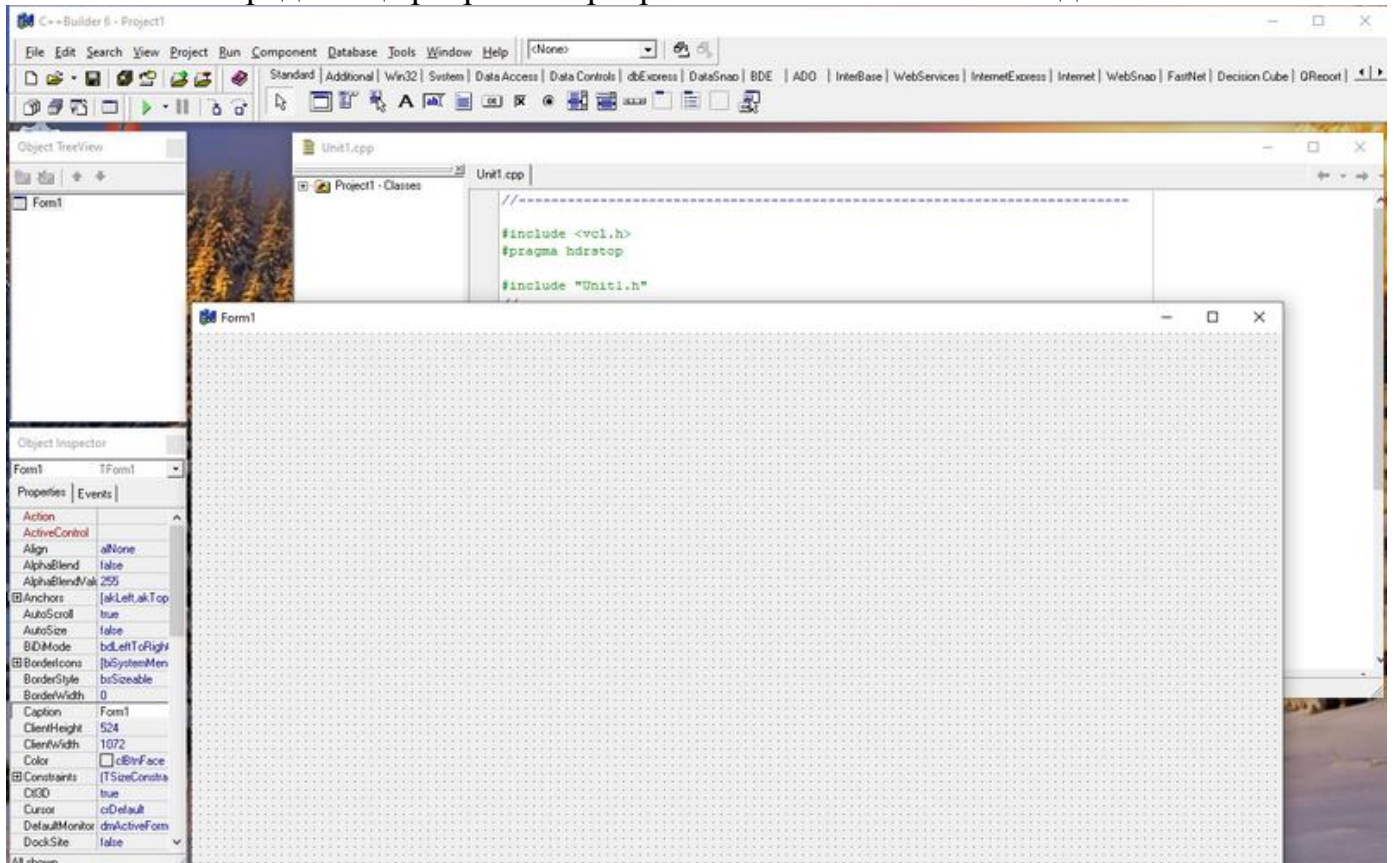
C++Builder 6 - Project1

File Edit Search View Project Run Component Database Tools Window Help <None>

Standard | Additional | Win32 | System | Data Access | Data Controls | dbExpress | DataSnap | BDE | ADO | InterBase | WebServices | InternetExpress | Internet | WebSnap | FastNet | Decision Cube | QReport |

Object TreeView

Form1

Unit1.cpp

Project1 - Classes

Unit1.cpp

//---------------------------------------------------------------------------

#include <vcl.h>
#pragma hdrstop

#include "Unit1.h"

Form1

Object Inspector

Form1 TForm1

Properties | Events |

| | |
|---|---|
| Action | |
| ActiveControl | |
| Align | alNone |
| AlphaBlend | false |
| AlphaBlendVal | 255 |
| ⊞Anchors | [akLeft,akTop |
| AutoScroll | true |
| AutoSize | false |
| BiDiMode | bdLeftToRight |
| ⊞BorderIcons | [biSystemMen |
| BorderStyle | bsSizeable |
| BorderWidth | 0 |
| Caption | Form1 |
| ClientHeight | 524 |
| ClientWidth | 1072 |
| Color | clBtnFace |
| ⊞Constraints | (TSizeConstra |
| Ctl3D | true |
| Cursor | crDefault |
| DefaultMonitor | dmActiveForm |
| DockSite | false |

All shown